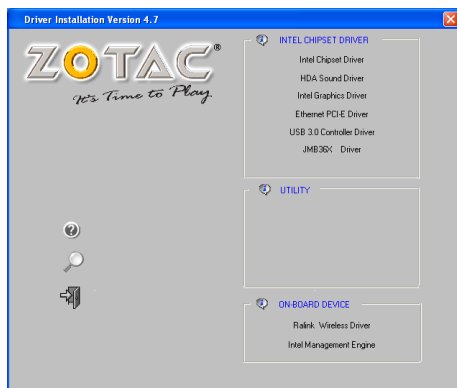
Driver Installation Version 4.7

ZOTAC®
It's Time to Play.

INTEL CHIPSET DRIVER
Intel Chipset Driver
HDA Sound Driver
Intel Graphics Driver
Ethernet PCI-E Driver
USB 3.0 Controller Driver
JMB36X Driver

UTILITY

ON-BOARD DEVICE
Ralink Wireless Driver
Intel Management Engine